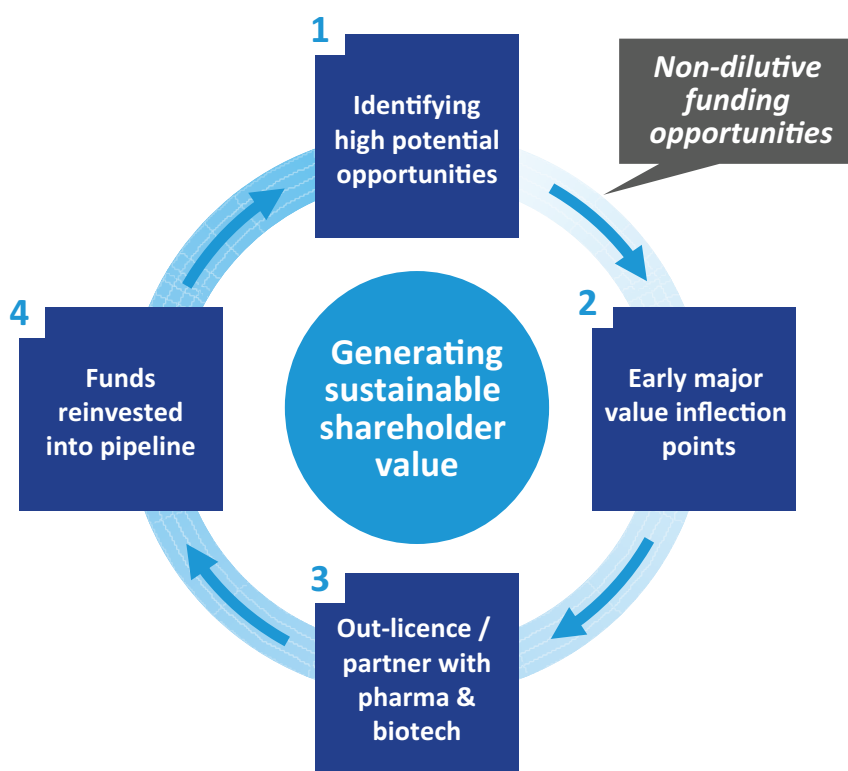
1

Identifying high potential opportunities

Non-dilutive funding opportunities

2

Early major value inflection points

3

Out-licence / partner with pharma & biotech

4

Funds reinvested into pipeline

Generating sustainable shareholder value